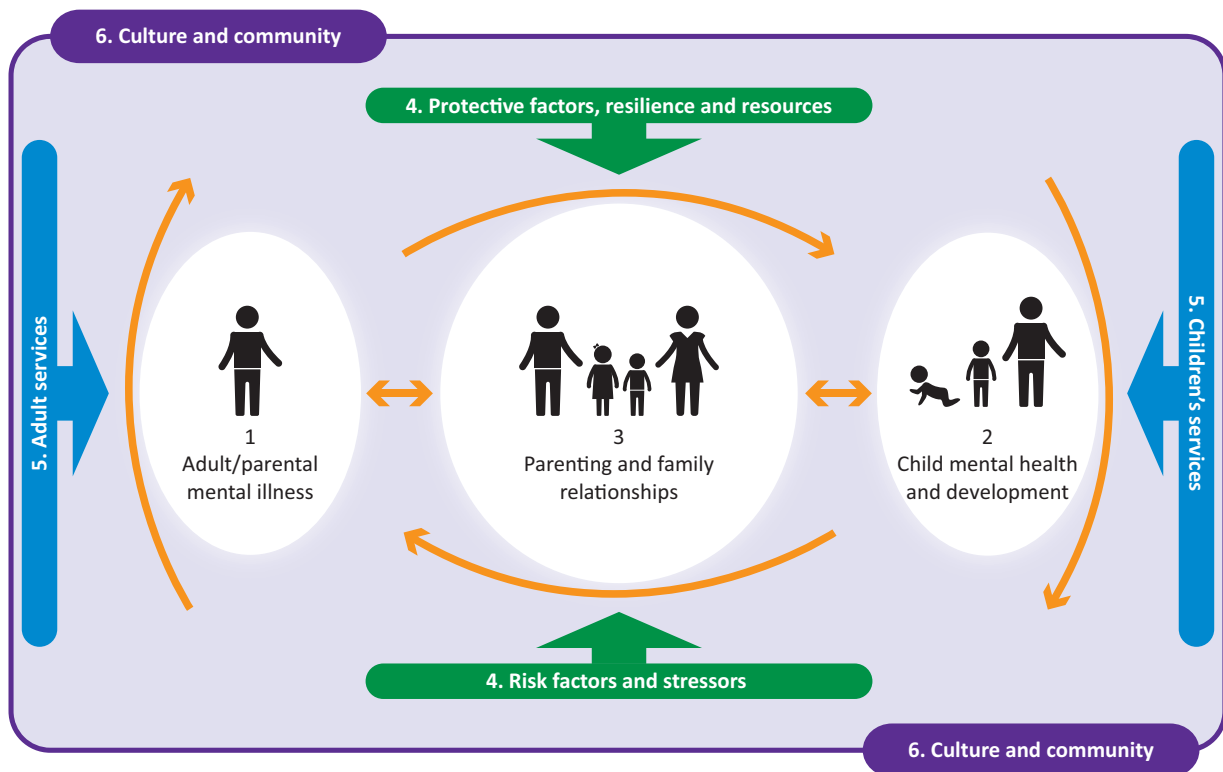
6. Culture and community

4. Protective factors, resilience and resources

5. Adult services

1
Adult/parental mental illness

3
Parenting and family relationships

2
Child mental health and development

5. Children's services

4. Risk factors and stressors

6. Culture and community